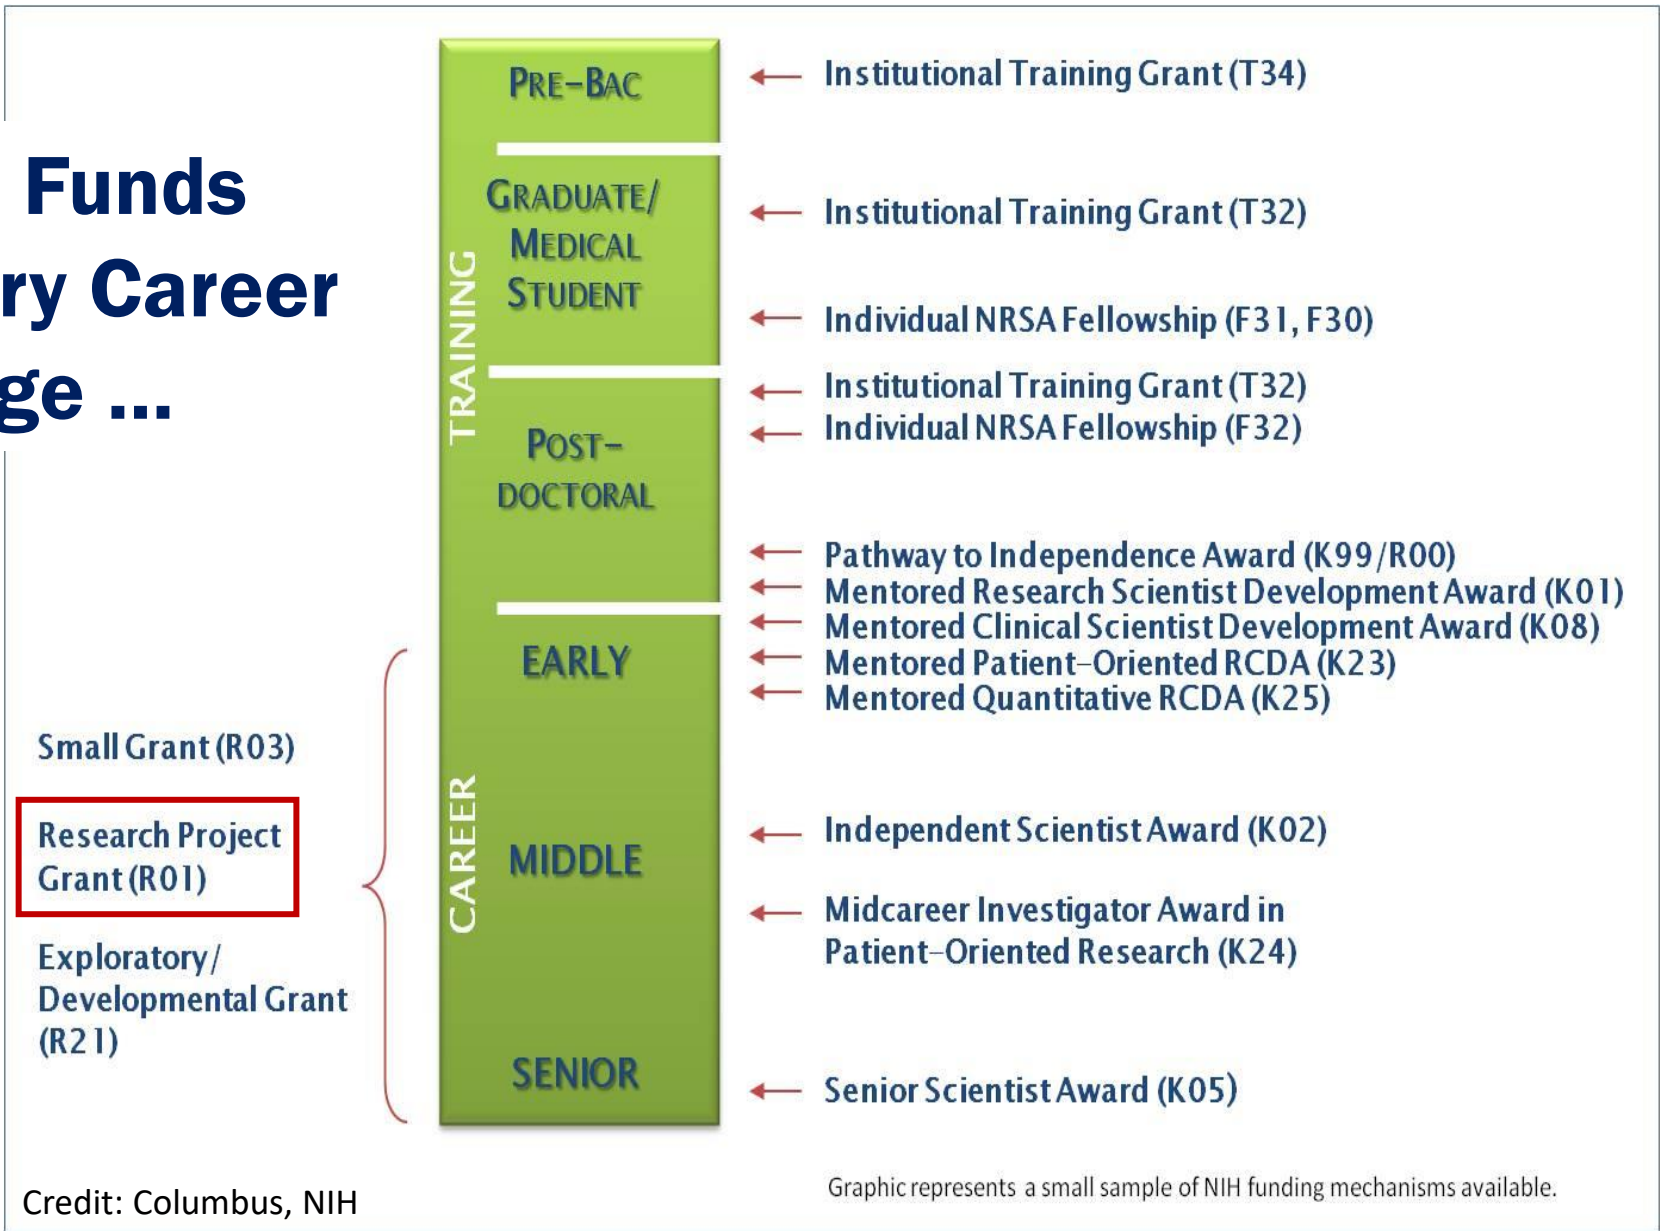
Funds
ry Career
ge ...

PRE-BAC
GRADUATE/ MEDICAL STUDENT
TRAINING
POST-DOCTORAL
EARLY
CAREER
MIDDLE
SENIOR

Institutional Training Grant (T34)
Institutional Training Grant (T32)
Individual NRSA Fellowship (F31, F30)
Institutional Training Grant (T32)
Individual NRSA Fellowship (F32)
Pathway to Independence Award (K99/R00)
Mentored Research Scientist Development Award (K01)
Mentored Clinical Scientist Development Award (K08)
Mentored Patient-Oriented RCDA (K23)
Mentored Quantitative RCDA (K25)
Independent Scientist Award (K02)
Midcareer Investigator Award in Patient-Oriented Research (K24)
Senior Scientist Award (K05)

Small Grant (R03)
Research Project Grant (R01)
Exploratory/ Developmental Grant (R21)

Credit: Columbus, NIH

Graphic represents a small sample of NIH funding mechanisms available.